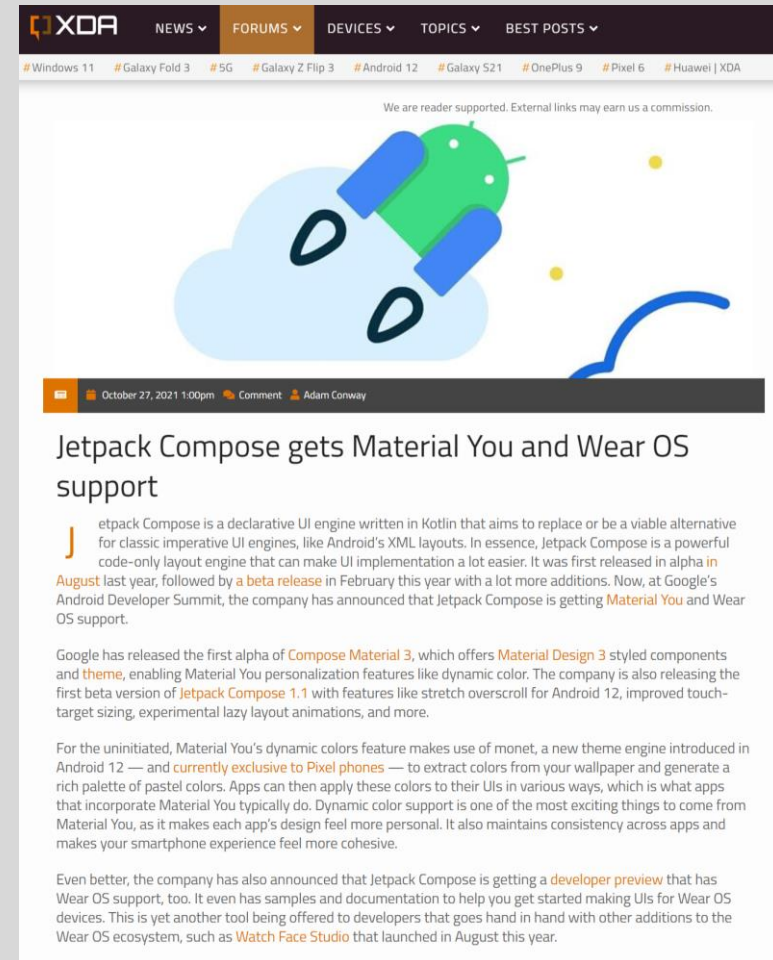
XDA NEWS FORUMS DEVICES TOPICS BEST POSTS

#Windows 11 #Galaxy Fold 3 #5G #Galaxy Z Flip 3 #Android 12 #Galaxy S21 #OnePlus 9 #Pixel 6 #Huawei | XDA

We are reader supported. External links may earn us a commission.

October 27, 2021 1:00pm Comment Adam Conway

Jetpack Compose gets Material You and Wear OS support

Jetpack Compose is a declarative UI engine written in Kotlin that aims to replace or be a viable alternative for classic imperative UI engines, like Android's XML layouts. In essence, Jetpack Compose is a powerful code-only layout engine that can make UI implementation a lot easier. It was first released in alpha in August last year, followed by a beta release in February this year with a lot more additions. Now, at Google's Android Developer Summit, the company has announced that Jetpack Compose is getting Material You and Wear OS support.

Google has released the first alpha of Compose Material 3, which offers Material Design 3 styled components and theme, enabling Material You personalization features like dynamic color. The company is also releasing the first beta version of Jetpack Compose 1.1 with features like stretch overscroll for Android 12, improved touch-target sizing, experimental lazy layout animations, and more.

For the uninitiated, Material You's dynamic colors feature makes use of monet, a new theme engine introduced in Android 12 — and currently exclusive to Pixel phones — to extract colors from your wallpaper and generate a rich palette of pastel colors. Apps can then apply these colors to their UIs in various ways, which is what apps that incorporate Material You typically do. Dynamic color support is one of the most exciting things to come from Material You, as it makes each app's design feel more personal. It also maintains consistency across apps and makes your smartphone experience feel more cohesive.

Even better, the company has also announced that Jetpack Compose is getting a developer preview that has Wear OS support, too. It even has samples and documentation to help you get started making UIs for Wear OS devices. This is yet another tool being offered to developers that goes hand in hand with other additions to the Wear OS ecosystem, such as Watch Face Studio that launched in August this year.